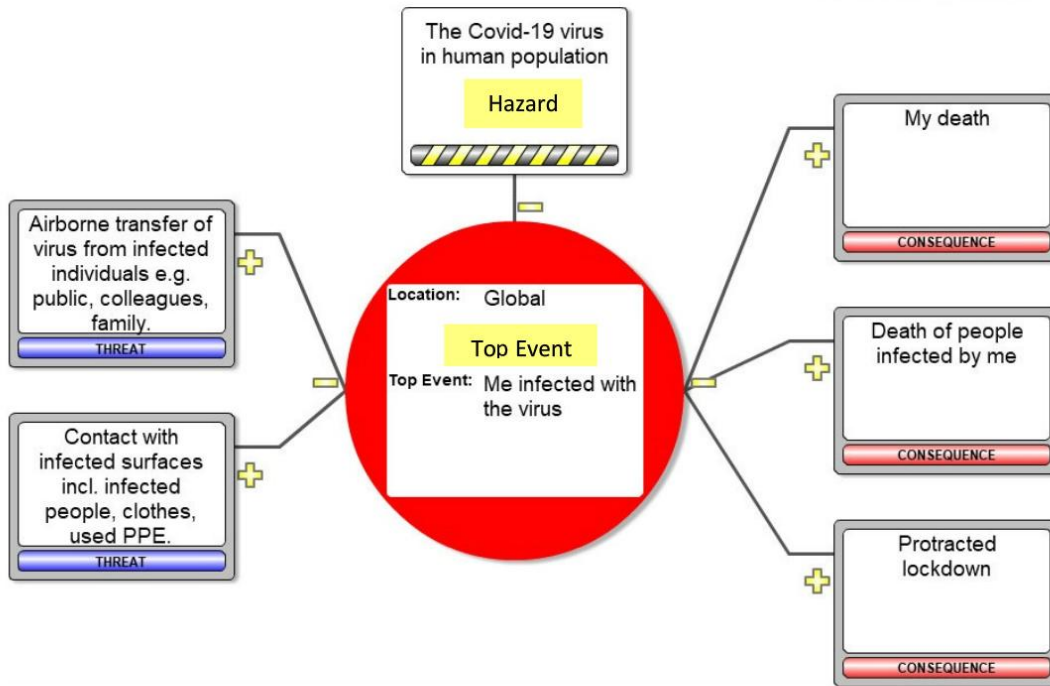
The Covid-19 virus in human population

Hazard

Airborne transfer of virus from infected individuals e.g. public, colleagues, family.

THREAT

Contact with infected surfaces incl. infected people, clothes, used PPE.

THREAT

Location: Global

Top Event

Top Event: Me infected with the virus

My death

CONSEQUENCE

Death of people infected by me

CONSEQUENCE

Protracted lockdown

CONSEQUENCE